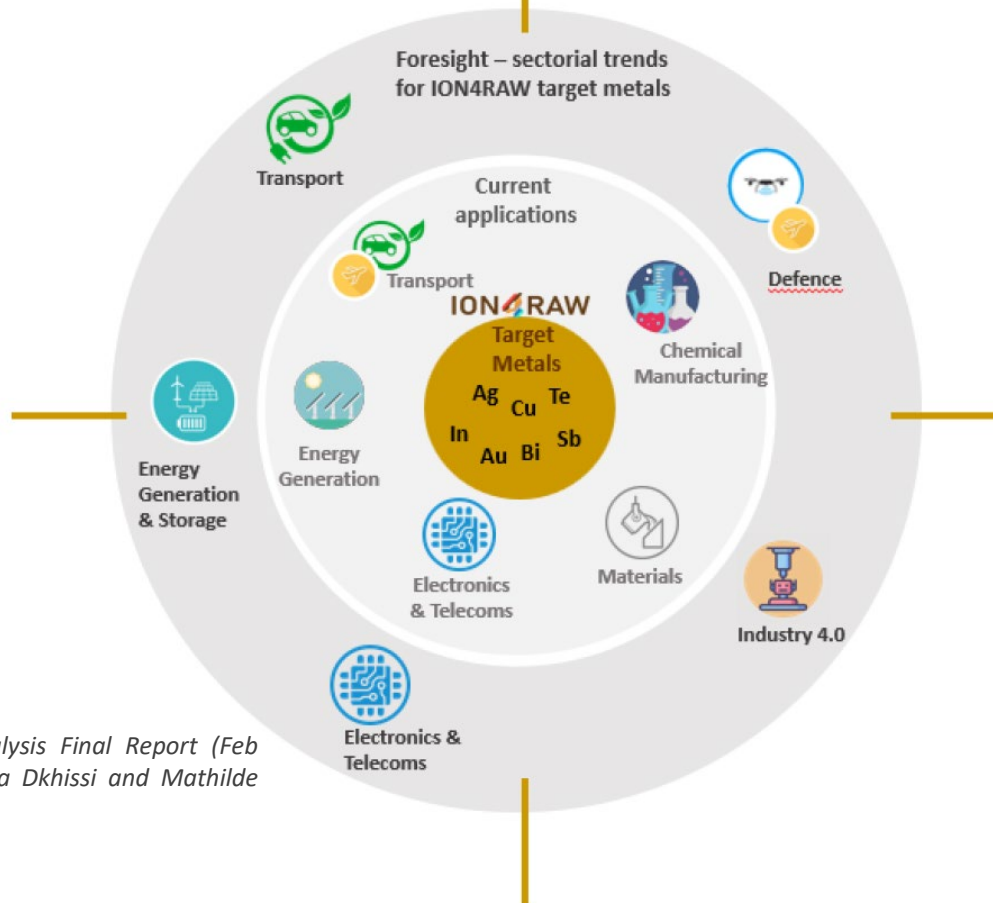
Foresight – sectorial trends for ION4RAW target metals

Transport

Current applications

Defence

Transport

ION4RAW

Target Metals

Ag Cu Te In Au Bi Sb

Chemical Manufacturing

Energy Generation & Storage

Energy Generation

Electronics & Telecoms

Materials

Industry 4.0

Electronics & Telecoms

lysis Final Report (Feb
a Dkhissi and Mathilde